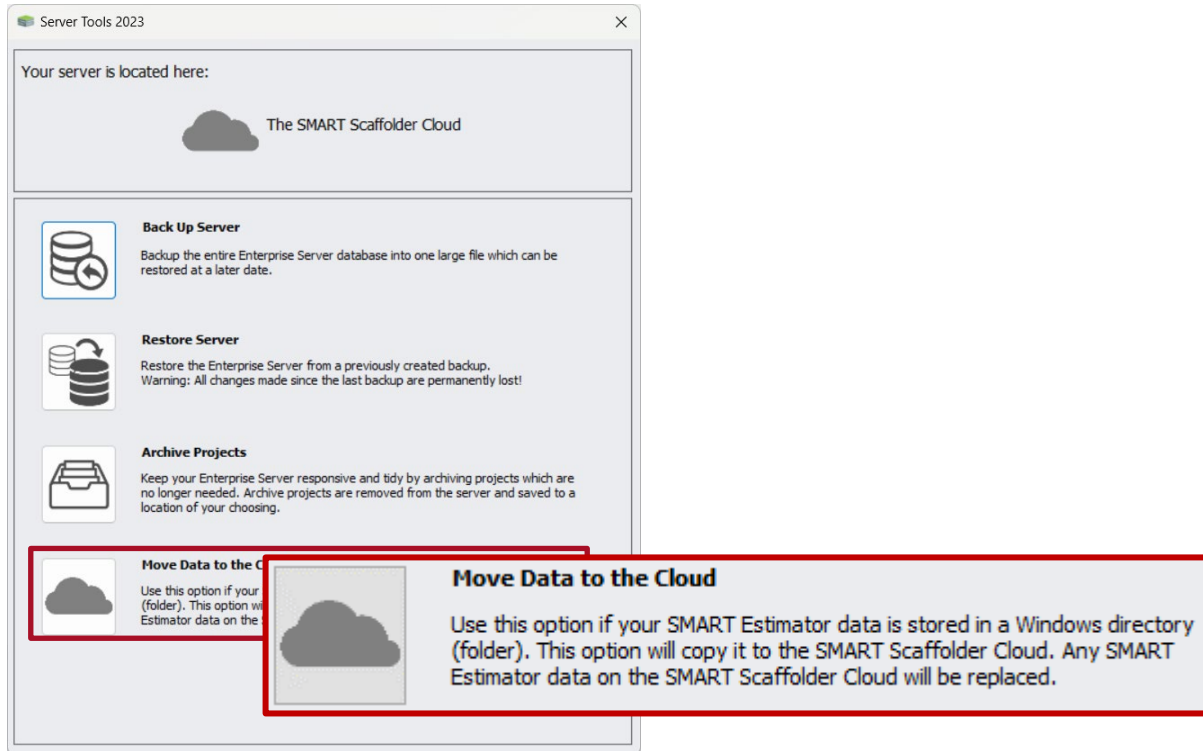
Server Tools 2023

Your server is located here:

The SMART Scaffolder Cloud

Back Up Server

Backup the entire Enterprise Server database into one large file which can be restored at a later date.

Restore Server

Restore the Enterprise Server from a previously created backup.
Warning: All changes made since the last backup are permanently lost!

Archive Projects

Keep your Enterprise Server responsive and tidy by archiving projects which are no longer needed. Archive projects are removed from the server and saved to a location of your choosing.

Move Data to the C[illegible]

Use this option if your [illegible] (folder). This option wi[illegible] Estimator data on the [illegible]

Move Data to the Cloud

Use this option if your SMART Estimator data is stored in a Windows directory (folder). This option will copy it to the SMART Scaffolder Cloud. Any SMART Estimator data on the SMART Scaffolder Cloud will be replaced.